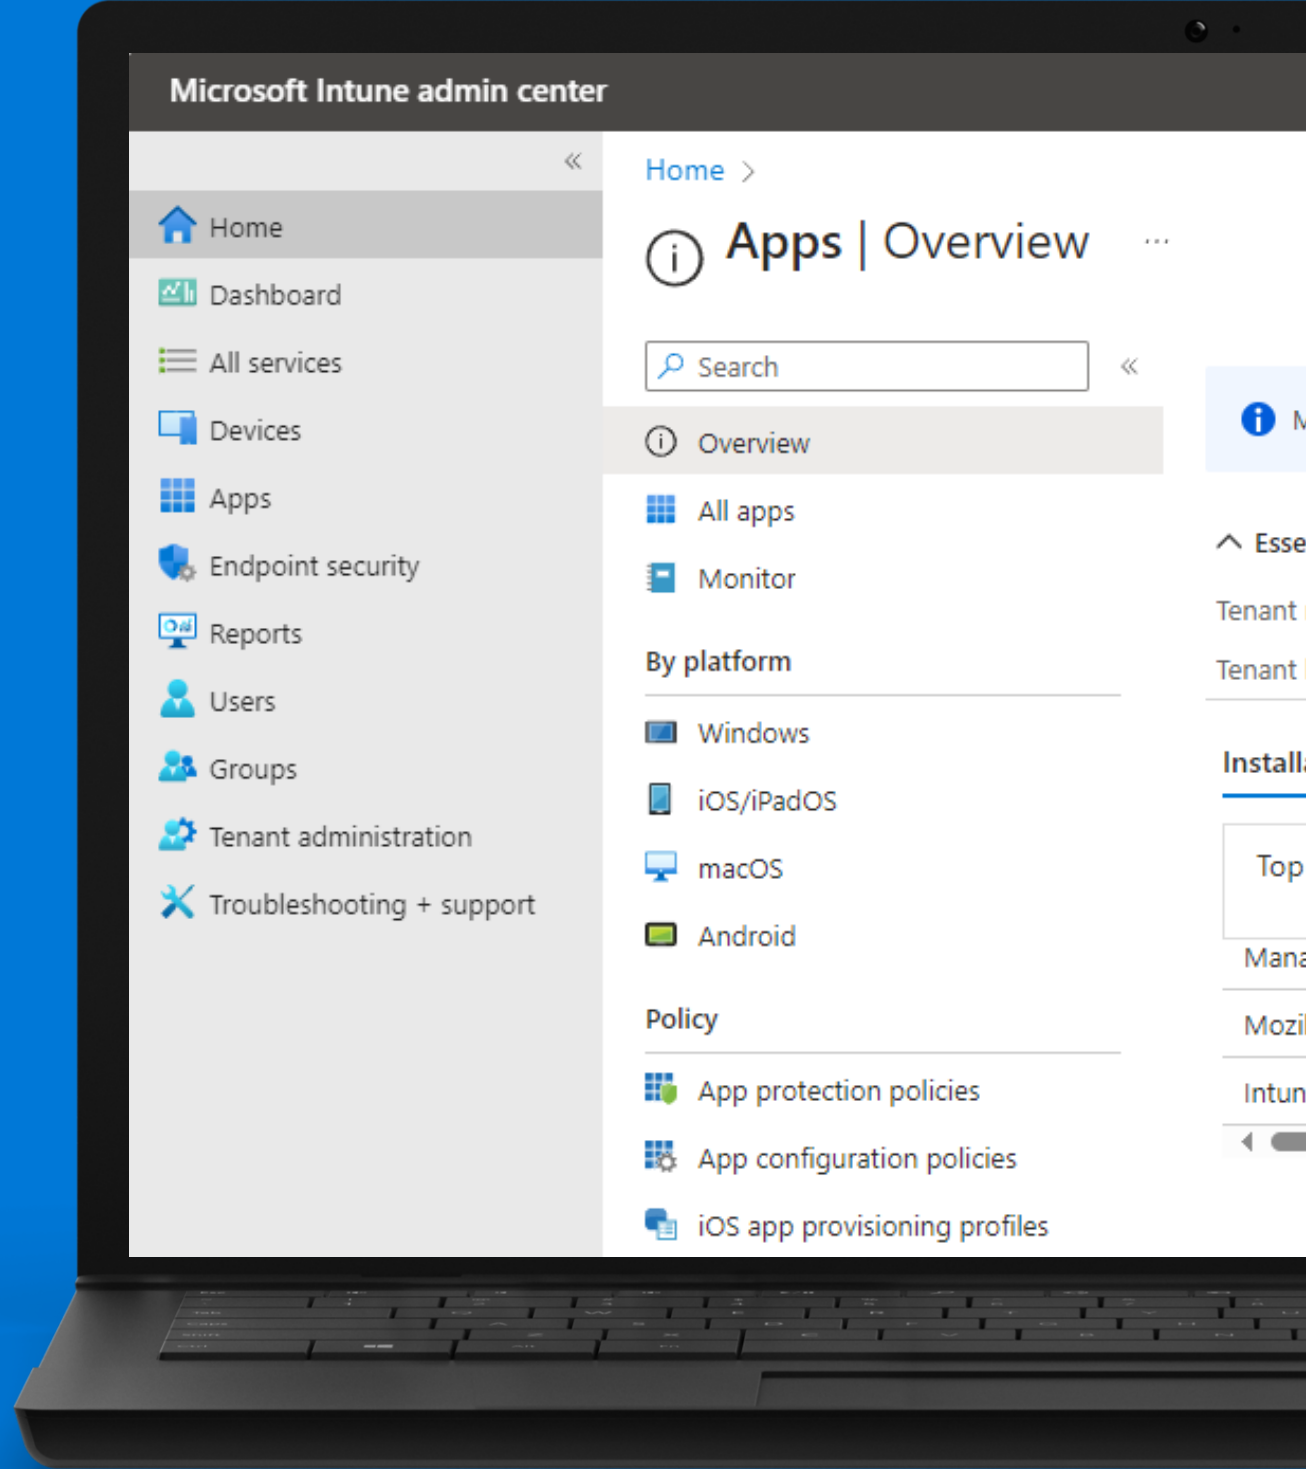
Microsoft Intune admin center

«

Home

Dashboard

All services

Devices

Apps

Endpoint security

Reports

Users

Groups

Tenant administration

Troubleshooting + support

Home >

Apps | Overview ...

Search «

Overview

All apps

Monitor

By platform

Windows

iOS/iPadOS

macOS

Android

Policy

App protection policies

App configuration policies

iOS app provisioning profiles

M

Esse

Tenant

Tenant

Install

Top

Mana

Mozi

Intun